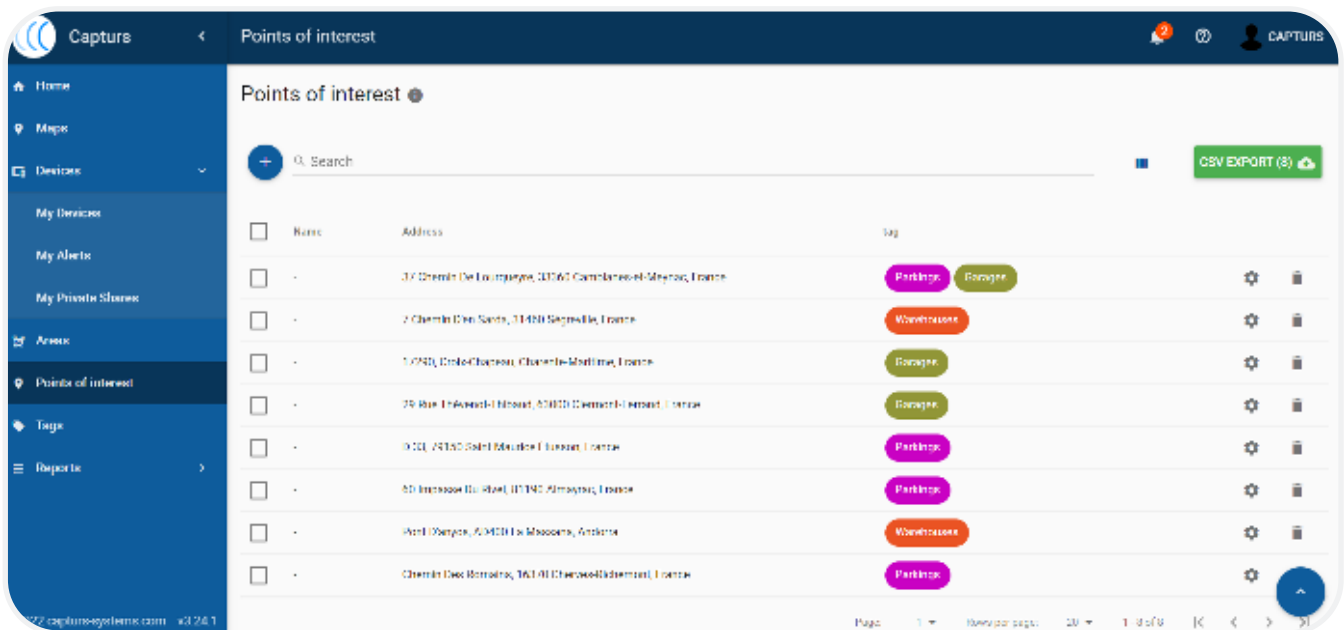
Capturs

Home
Maps
Devices
My Devices
My Alerts
My Private Shares
Areas
Points of interest
Tags
Reports

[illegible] capturs-systems.com v3.24.1

Points of interest

2
CAPTURS

Points of interest

Search

CSV EXPORT (8)

| | Name | Address | Tag |
|---|---|---|---|
| | - | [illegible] Chemin De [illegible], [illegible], France | Parkings Garages |
| | - | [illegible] Chemin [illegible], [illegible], France | Warehouses |
| | - | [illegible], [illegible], Charente-Maritime, France | Garages |
| | - | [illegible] Rue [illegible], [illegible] Clermont-Ferrand, France | Garages |
| | - | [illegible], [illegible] Saint Maurice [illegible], France | Parkings |
| | - | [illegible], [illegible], France | Parkings |
| | - | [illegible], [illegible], Andorre | Warehouses |
| | - | Chemin Des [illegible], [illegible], France | Parkings |

Page: 1 Rows per page: 10 1-8 of 8